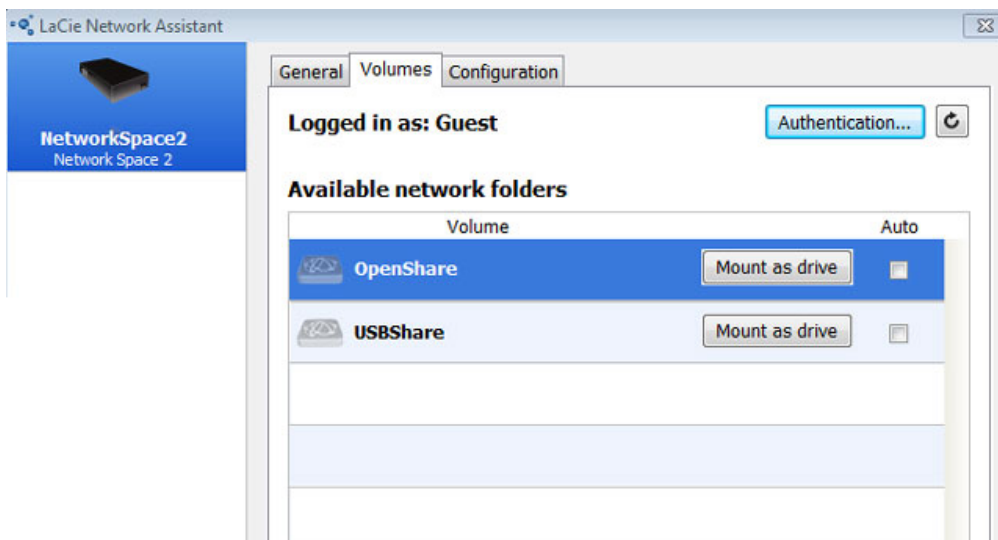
LaCie Network Assistant

NetworkSpace2
Network Space 2

General Volumes Configuration

Logged in as: Guest

Authentication...

Available network folders

| Volume | | Auto |
|---|---|---|
| OpenShare | Mount as drive | |
| USBShare | Mount as drive | |